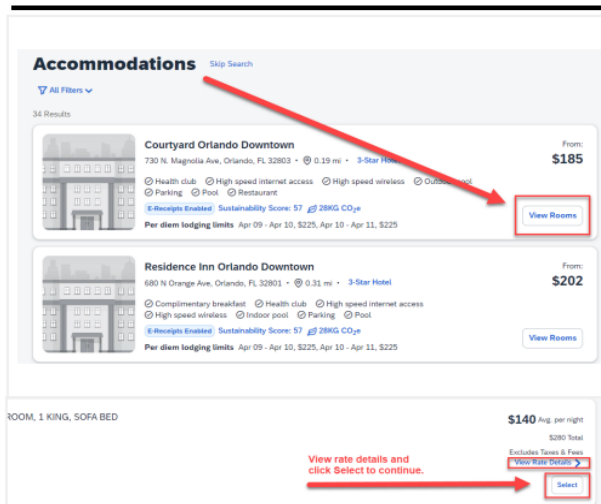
Accommodations Skip Search

All Filters

34 Results

Courtyard Orlando Downtown

730 N. Magnolia Ave, Orlando, FL 32803 • 0.19 mi • 3-Star Hotel

Health club High speed internet access High speed wireless Outdoor pool Parking Pool Restaurant

E-Receipts Enabled Sustainability Score: 57 28KG $CO_2e$

Per diem lodging limits Apr 09 - Apr 10, $225, Apr 10 - Apr 11, $225

From:
$185

View Rooms

Residence Inn Orlando Downtown

680 N Orange Ave, Orlando, FL 32801 • 0.31 mi • 3-Star Hotel

Complimentary breakfast Health club High speed internet access High speed wireless Indoor pool Parking Pool

E-Receipts Enabled Sustainability Score: 57 28KG $CO_2e$

Per diem lodging limits Apr 09 - Apr 10, $225, Apr 10 - Apr 11, $225

From:
$202

View Rooms

ROOM, 1 KING, SOFA BED

$140 Avg. per night
$280 Total
Excludes Taxes & Fees
View Rate Details

View rate details and click Select to continue.

Select